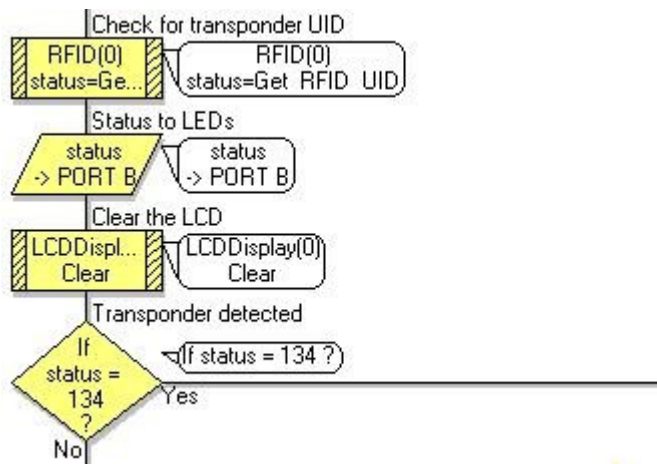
Check for transponder UID
RFID(0)
status=Ge...
RFID(0)
status=Get RFID UID
Status to LEDs
status
-> PORT B
status
-> PORT B
Clear the LCD
LCDDispl...
Clear
LCDDisplay(0)
Clear
Transponder detected
If
status =
134
?
If status = 134 ?
Yes
No